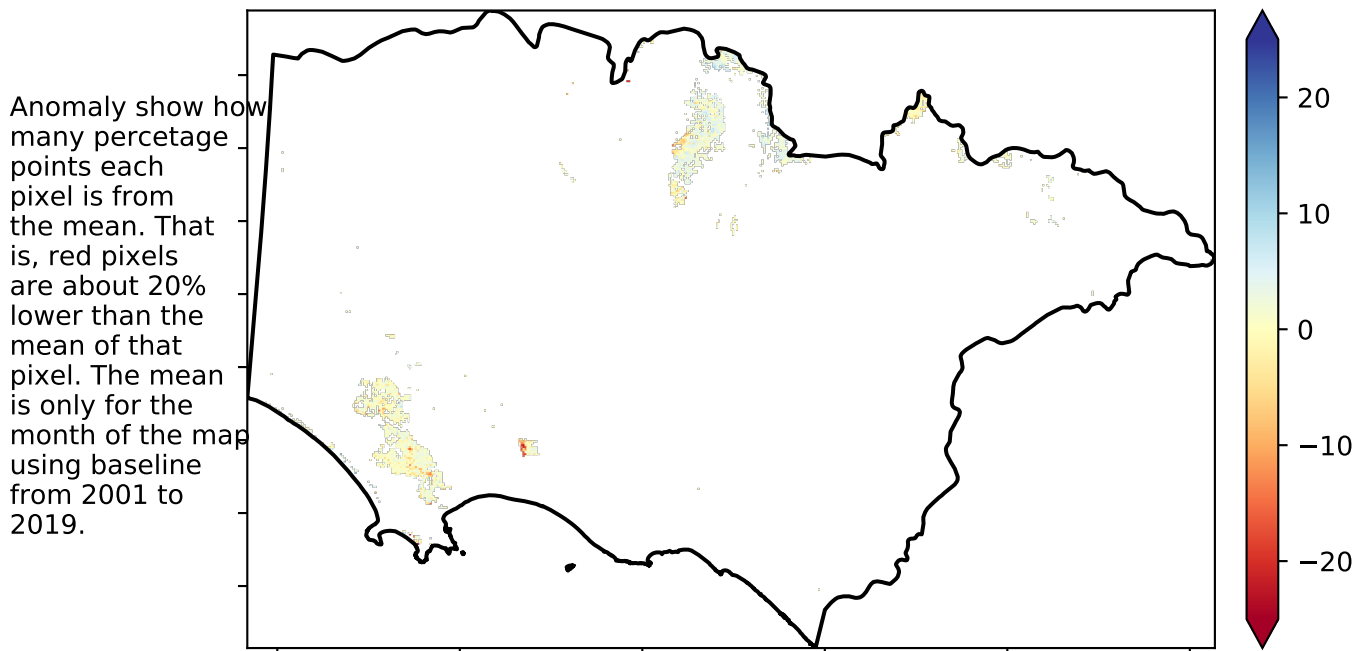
Anomaly show how many percetage points each pixel is from the mean. That is, red pixels are about 20% lower than the mean of that pixel. The mean is only for the month of the map using baseline from 2001 to 2019.

20
10
0
−10
−20